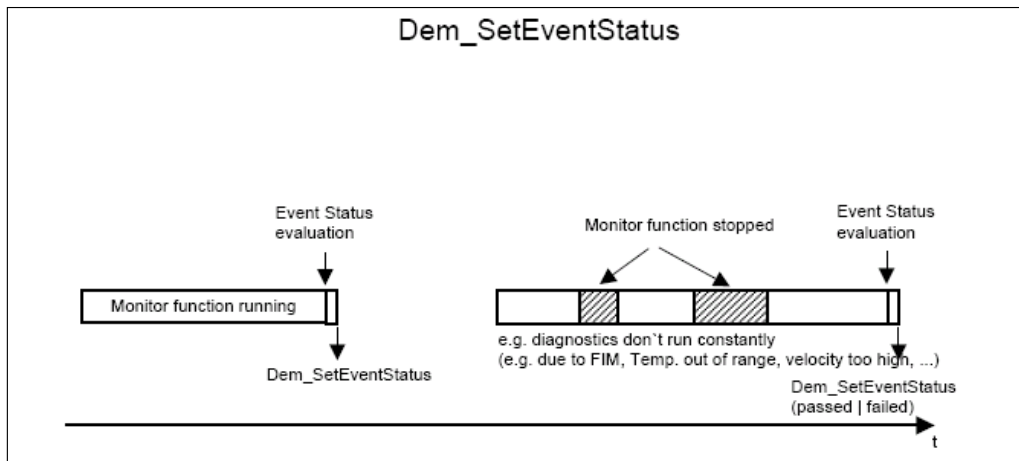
Dem_SetEventStatus

Event Status evaluation

Monitor function running

Dem_SetEventStatus

Monitor function stopped

Event Status evaluation

e.g. diagnostics don`t run constantly (e.g. due to FIM, Temp. out of range, velocity too high, ...)

Dem_SetEventStatus (passed | failed)

t